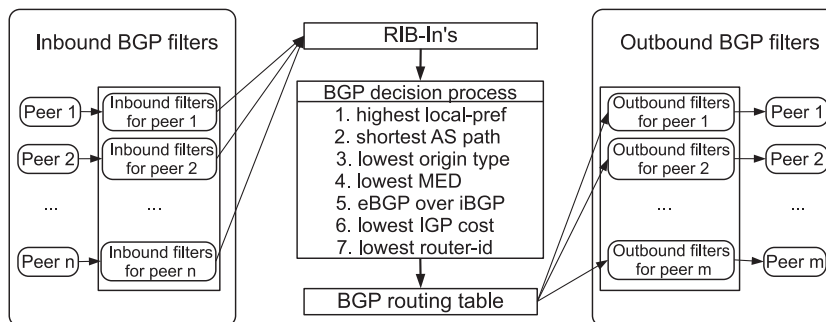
Inbound BGP filters

Peer 1

Inbound filters for peer 1

Peer 2

Inbound filters for peer 2

...

...

Peer n

Inbound filters for peer n

RIB-In's

BGP decision process

1. highest local-pref
2. shortest AS path
3. lowest origin type
4. lowest MED
5. eBGP over iBGP
6. lowest IGP cost
7. lowest router-id

BGP routing table

Outbound BGP filters

Outbound filters for peer 1

Peer 1

Outbound filters for peer 2

Peer 2

...

...

Outbound filters for peer m

Peer m